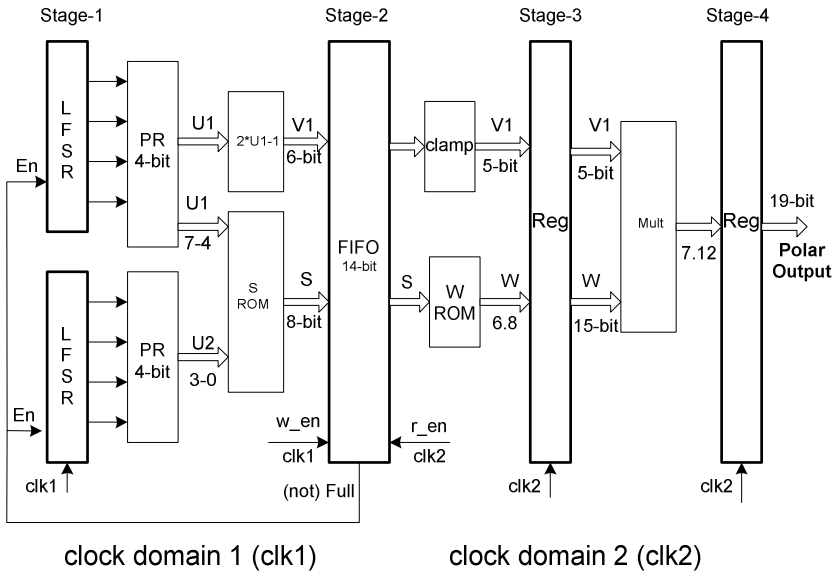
Stage-1

Stage-2

Stage-3

Stage-4

En

L F S R

PR 4-bit

U1

2*U1-1

V1 6-bit

U1 7-4

S ROM

S 8-bit

FIFO 14-bit

clamp

V1 5-bit

S

W ROM

W 6.8

Reg

V1 5-bit

W 15-bit

Mult

7.12

Reg

19-bit

Polar Output

En

L F S R

PR 4-bit

U2 3-0

w_en

clk1

r_en

clk2

clk1

(not) Full

clk2

clk2

clock domain 1 (clk1)

clock domain 2 (clk2)